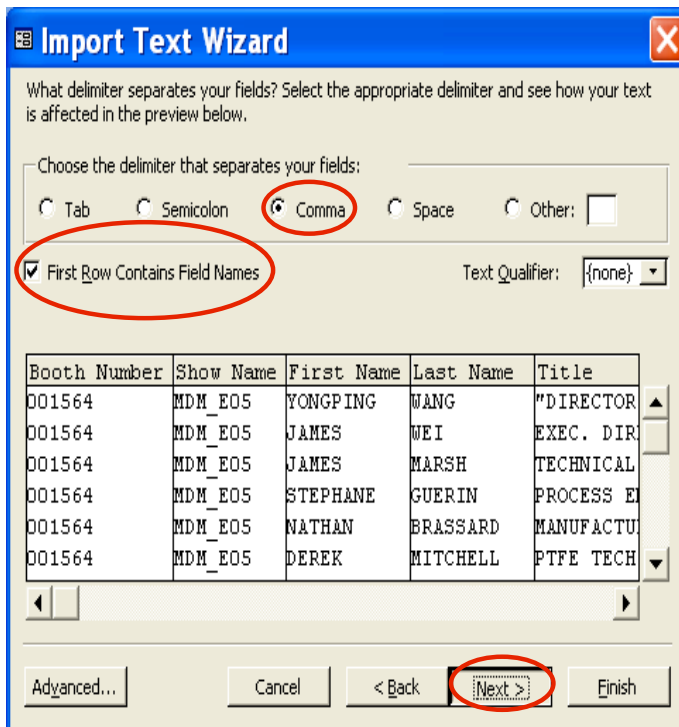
Import Text Wizard

What delimiter separates your fields? Select the appropriate delimiter and see how your text is affected in the preview below.

Choose the delimiter that separates your fields:

Tab Semicolon Comma Space Other:

First Row Contains Field Names

Text Qualifier: {none}

| Booth Number | Show Name | First Name | Last Name | Title |
|---|---|---|---|---|
| 001564 | MDM_E05 | YONGPING | WANG | "DIRECTOR |
| 001564 | MDM_E05 | JAMES | WEI | EXEC. DIR |
| 001564 | MDM_E05 | JAMES | MARSH | TECHNICAL |
| 001564 | MDM_E05 | STEPHANE | GUERIN | PROCESS E |
| 001564 | MDM_E05 | NATHAN | BRASSARD | MANUFACTU |
| 001564 | MDM_E05 | DEREK | MITCHELL | PTFE TECH |

Advanced... Cancel < Back Next > Finish